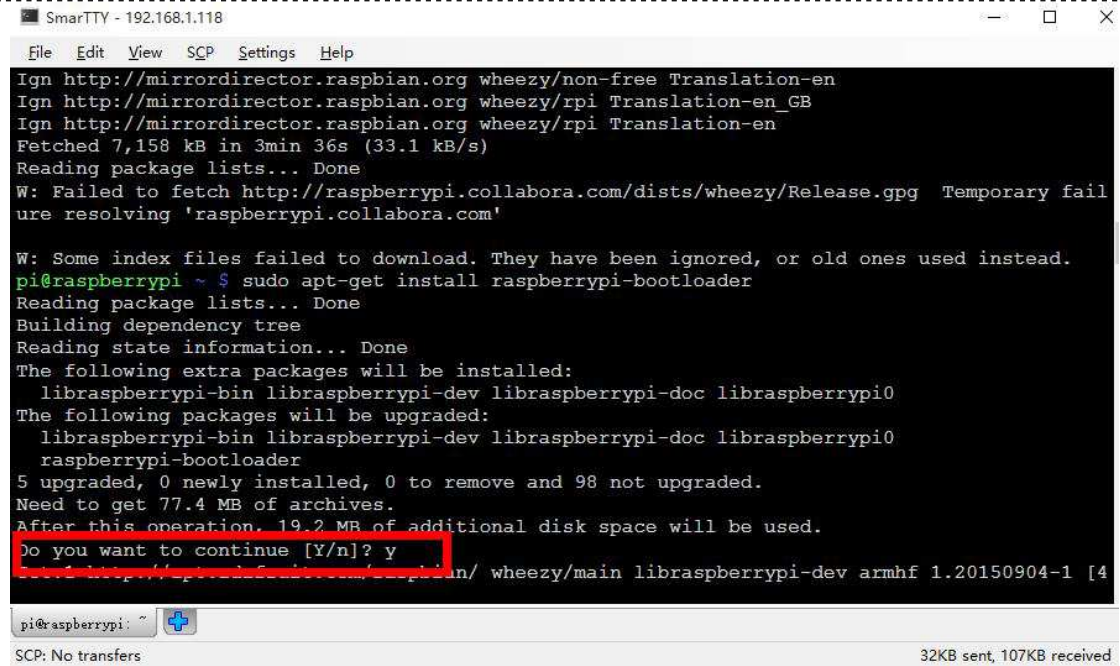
SmarTTY - 192.168.1.118

File Edit View SCP Settings Help

Ign http://mirrordirector.raspbian.org wheezy/non-free Translation-en
Ign http://mirrordirector.raspbian.org wheezy/rpi Translation-en_GB
Ign http://mirrordirector.raspbian.org wheezy/rpi Translation-en
Fetched 7,158 kB in 3min 36s (33.1 kB/s)
Reading package lists... Done
W: Failed to fetch http://raspberrypi.collabora.com/dists/wheezy/Release.gpg Temporary failure resolving 'raspberrypi.collabora.com'

W: Some index files failed to download. They have been ignored, or old ones used instead.
pi@raspberrypi ~ $ sudo apt-get install raspberrypi-bootloader
Reading package lists... Done
Building dependency tree
Reading state information... Done
The following extra packages will be installed:
libraspberrypi-bin libraspberrypi-dev libraspberrypi-doc libraspberrypi0
The following packages will be upgraded:
libraspberrypi-bin libraspberrypi-dev libraspberrypi-doc libraspberrypi0
raspberrypi-bootloader
5 upgraded, 0 newly installed, 0 to remove and 98 not upgraded.
Need to get 77.4 MB of archives.
After this operation, 19.2 MB of additional disk space will be used.
Do you want to continue [Y/n]? y
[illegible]n/ wheezy/main libraspberrypi-dev armhf 1.20150904-1 [4

pi@raspberrypi: ~

SCP: No transfers
32KB sent, 107KB received